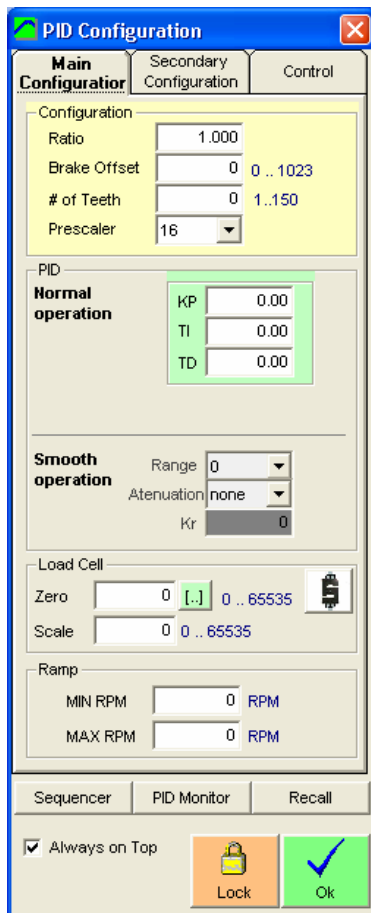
PID Configuration

Main Configuratior | Secondary Configuration | Control

Configuration
Ratio 1.000
Brake Offset 0 0 .. 1023
# of Teeth 0 1..150
Prescaler 16

PID
Normal operation
KP 0.00
TI 0.00
TD 0.00

Smooth operation
Range 0
Atenuation none
Kr 0

Load Cell
Zero 0 [..] 0 .. 65535
Scale 0 0 .. 65535

Ramp
MIN RPM 0 RPM
MAX RPM 0 RPM

Sequencer | PID Monitor | Recall

Always on Top
Lock
Ok